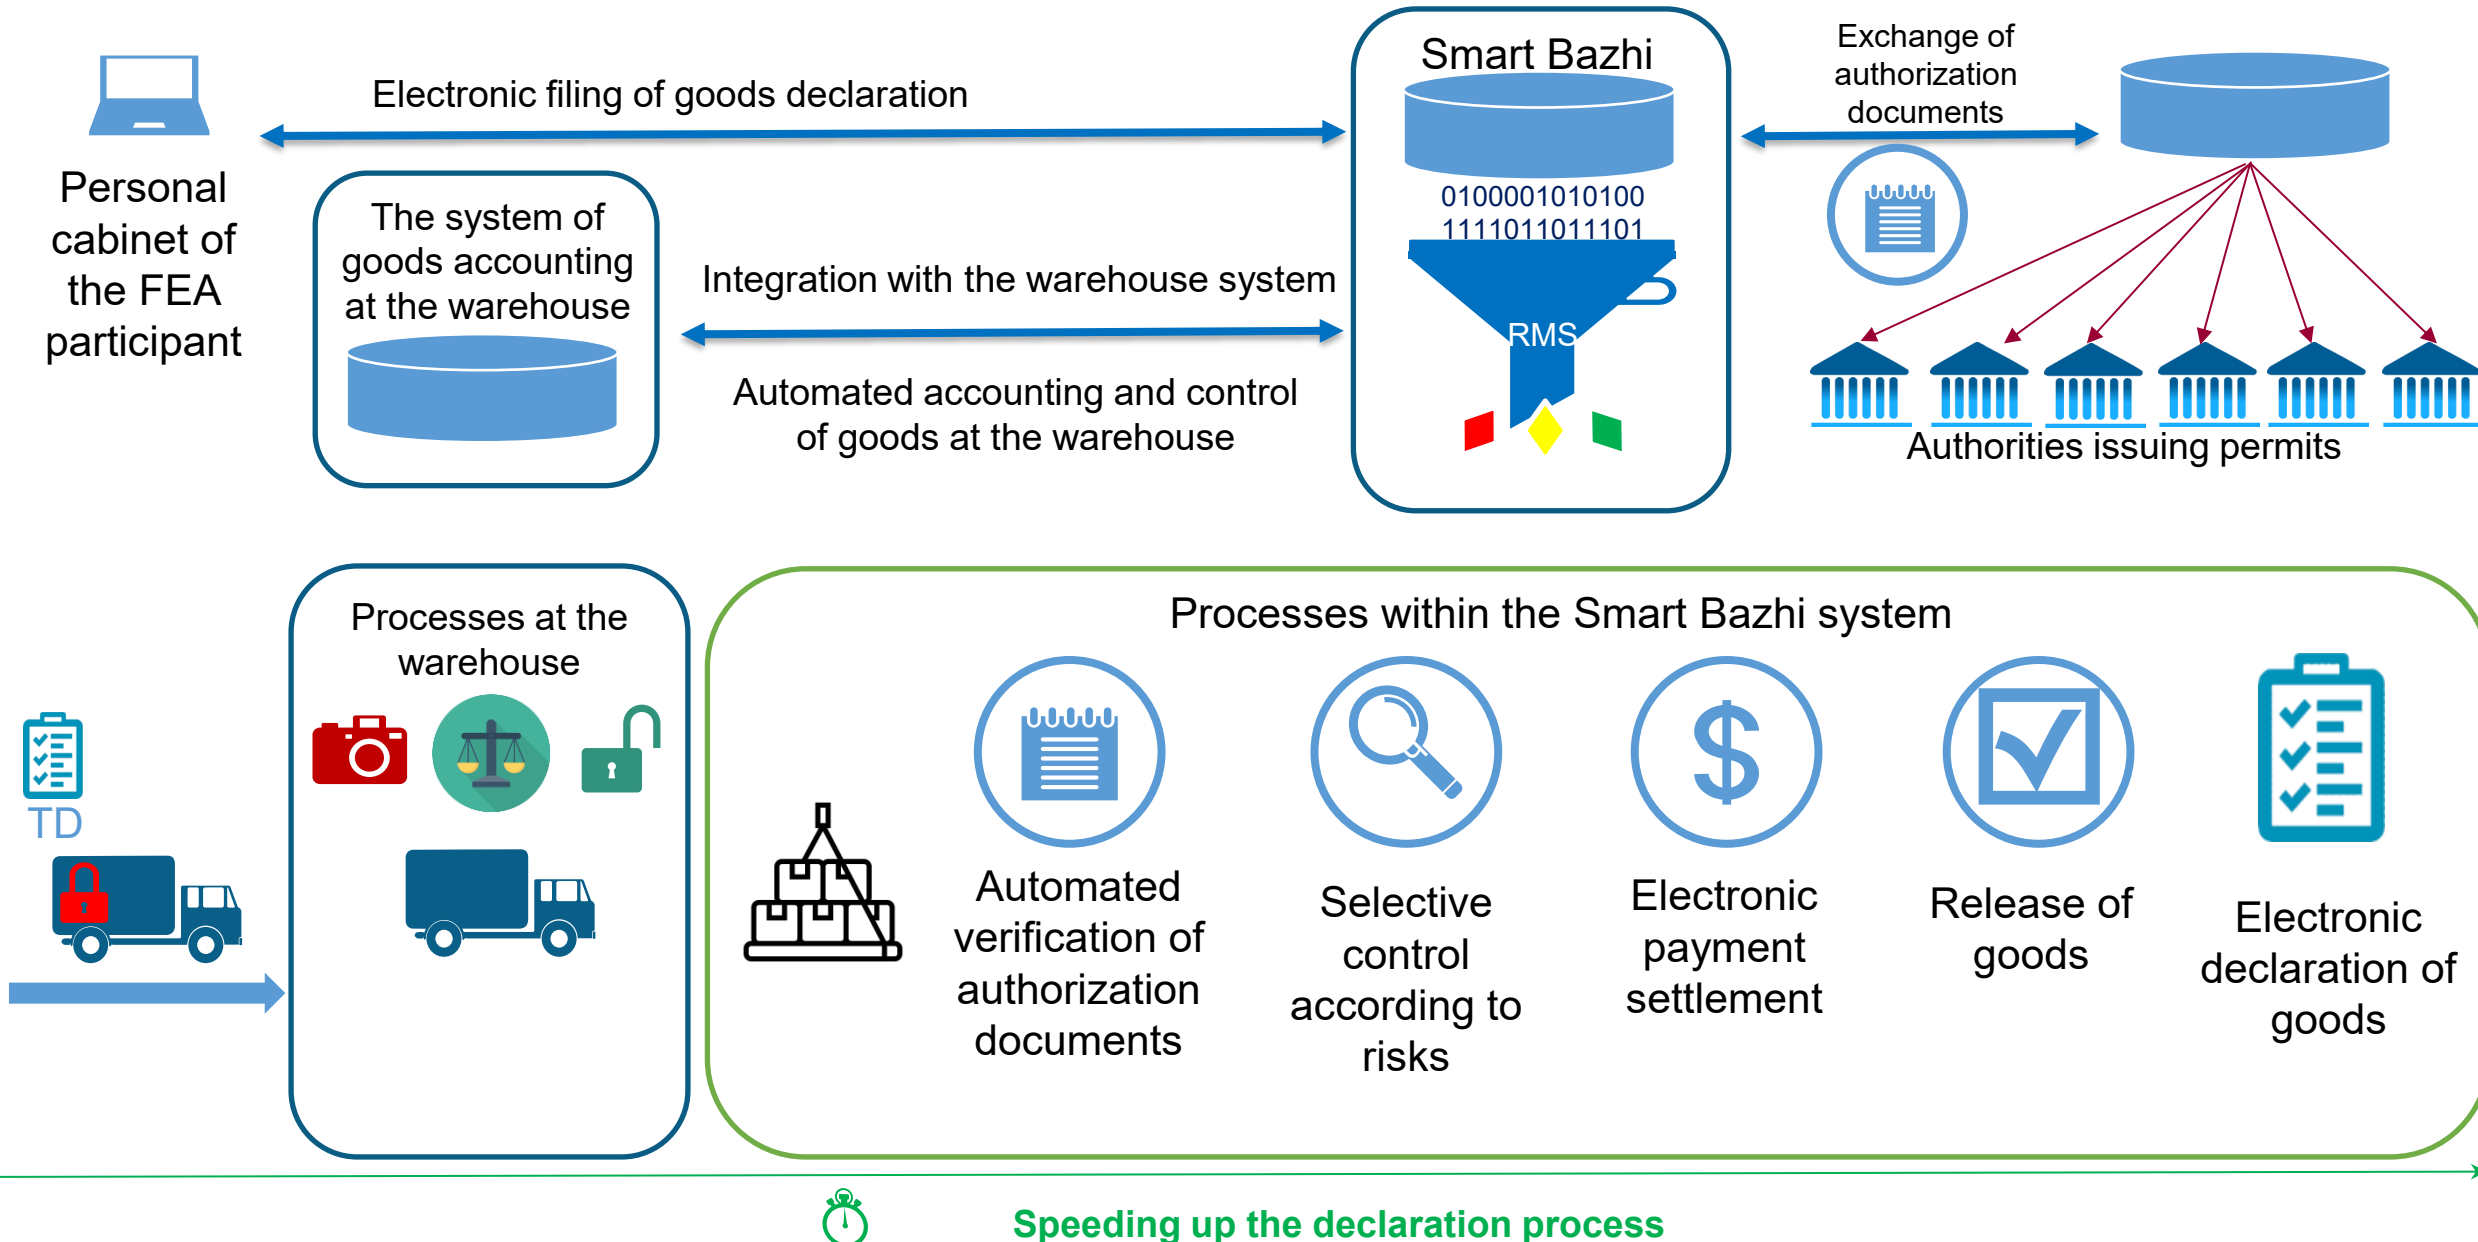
Personal cabinet of the FEA participant

Electronic filing of goods declaration

The system of goods accounting at the warehouse

Integration with the warehouse system

Automated accounting and control of goods at the warehouse

Smart Bazhi

0100001010100
1111011011101

RMS

Exchange of authorization documents

Authorities issuing permits

TD

Processes at the warehouse

Processes within the Smart Bazhi system

Automated verification of authorization documents

Selective control according to risks

Electronic payment settlement

Release of goods

Electronic declaration of goods

Speeding up the declaration process